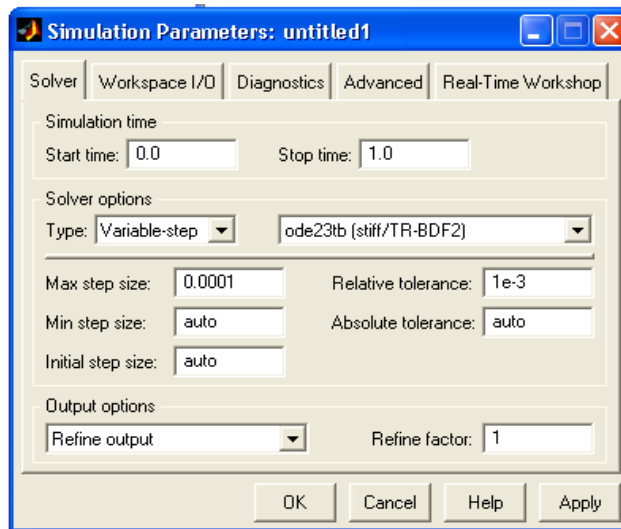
Simulation Parameters: untitled1

Solver | Workspace I/O | Diagnostics | Advanced | Real-Time Workshop

Simulation time

Start time: 0.0

Stop time: 1.0

Solver options

Type: Variable-step

ode23tb (stiff/TR-BDF2)

Max step size: 0.0001

Relative tolerance: 1e-3

Min step size: auto

Absolute tolerance: auto

Initial step size: auto

Output options

Refine output

Refine factor: 1

OK | Cancel | Help | Apply